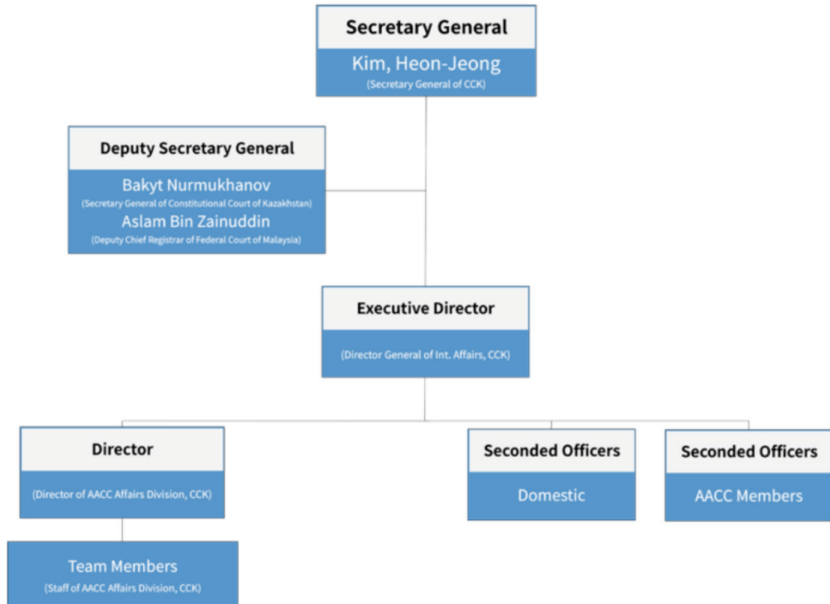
Secretary General

Kim, Heon-Jeong
(Secretary General of CCK)

Deputy Secretary General

Bakyt Nurmukhanov
(Secretary General of Constitutional Court of Kazakhstan)
Aslam Bin Zainuddin
(Deputy Chief Registrar of Federal Court of Malaysia)

Executive Director

(Director General of Int. Affairs, CCK)

Director

(Director of AACC Affairs Division, CCK)

Seconded Officers

Domestic

Seconded Officers

AACC Members

Team Members
(Staff of AACC Affairs Division, CCK)